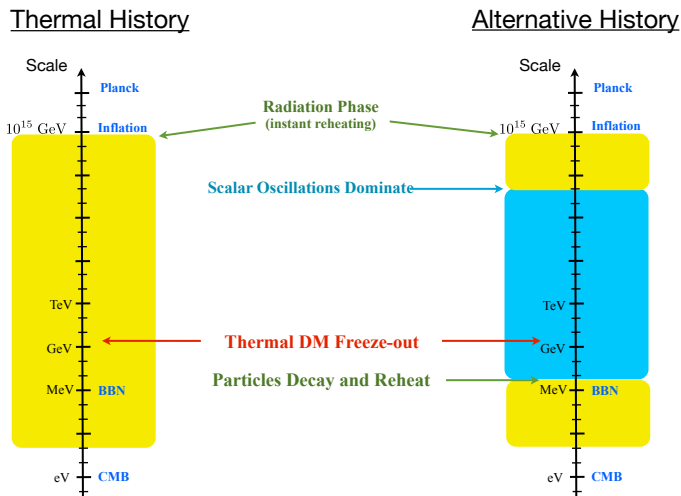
Thermal History

Alternative History

Scale

Planck

$10^{15}$ GeV

Inflation

TeV

GeV

MeV

BBN

eV

CMB

Radiation Phase
(instant reheating)

Scalar Oscillations Dominate

Thermal DM Freeze-out

Particles Decay and Reheat

Scale

Planck

$10^{15}$ GeV

Inflation

TeV

GeV

MeV

BBN

eV

CMB